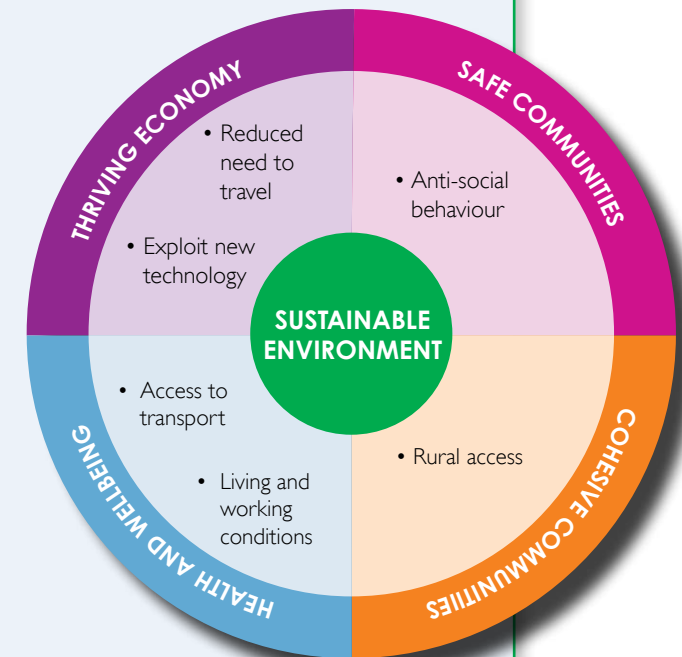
THRIVING ECONOMY

• Reduced need to travel

• Exploit new technology

SAFE COMMUNITIES

• Anti-social behaviour

SUSTAINABLE ENVIRONMENT

HEALTH AND WELLBEING

• Access to transport

• Living and working conditions

COHESIVE COMMUNITIES

• Rural access